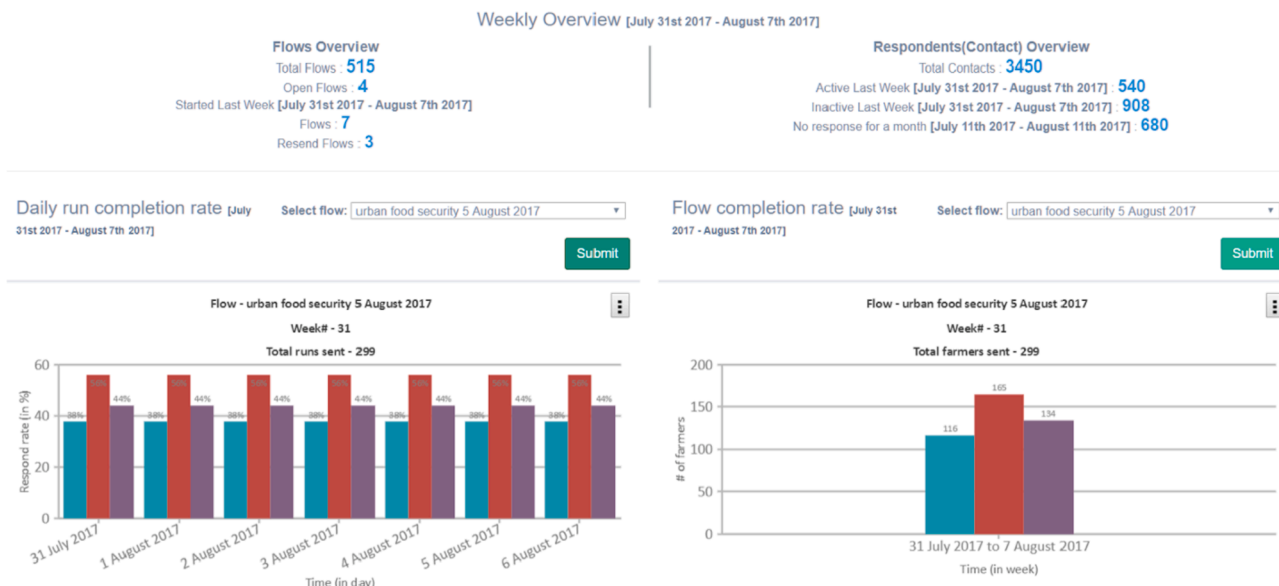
Weekly Overview [July 31st 2017 - August 7th 2017]

Flows Overview
Total Flows : 515
Open Flows : 4
Started Last Week [July 31st 2017 - August 7th 2017]
Flows : 7
Resend Flows : 3

Respondents(Contact) Overview
Total Contacts : 3450
Active Last Week [July 31st 2017 - August 7th 2017] : 540
Inactive Last Week [July 31st 2017 - August 7th 2017] : 908
No response for a month [July 11th 2017 - August 11th 2017] : 680

Daily run completion rate [July 31st 2017 - August 7th 2017]
Select flow: urban food security 5 August 2017
Submit

Flow completion rate [July 31st 2017 - August 7th 2017]
Select flow: urban food security 5 August 2017
Submit

Flow - urban food security 5 August 2017
Week# - 31
Total runs sent - 299
Respond rate (in %)
60
40
20
0
38% 56% 44%
38% 56% 44%
38% 56% 44%
38% 56% 44%
38% 56% 44%
38% 56% 44%
38% 56% 44%
31 July 2017
1 August 2017
2 August 2017
3 August 2017
4 August 2017
5 August 2017
6 August 2017
Time (in day)

Flow - urban food security 5 August 2017
Week# - 31
Total farmers sent - 299
# of farmers
200
150
100
50
0
116
165
134
31 July 2017 to 7 August 2017
Time (in week)